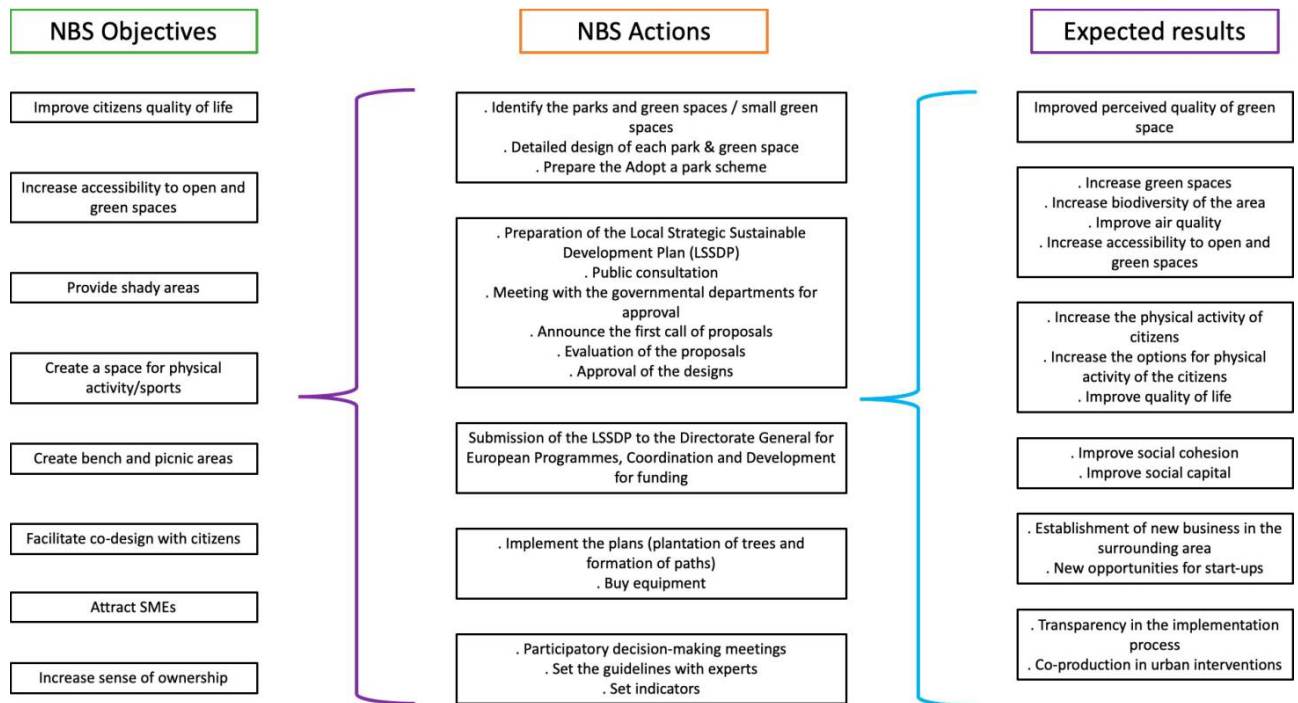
NBS Objectives

Improve citizens quality of life

Increase accessibility to open and green spaces

Provide shady areas

Create a space for physical activity/sports

Create bench and picnic areas

Facilitate co-design with citizens

Attract SMEs

Increase sense of ownership

NBS Actions

. Identify the parks and green spaces / small green spaces
. Detailed design of each park & green space
. Prepare the Adopt a park scheme

. Preparation of the Local Strategic Sustainable Development Plan (LSSDP)
. Public consultation
. Meeting with the governmental departments for approval
. Announce the first call of proposals
. Evaluation of the proposals
. Approval of the designs

Submission of the LSSDP to the Directorate General for European Programmes, Coordination and Development for funding

. Implement the plans (plantation of trees and formation of paths)
. Buy equipment

. Participatory decision-making meetings
. Set the guidelines with experts
. Set indicators

Expected results

Improved perceived quality of green space

. Increase green spaces
. Increase biodiversity of the area
. Improve air quality
. Increase accessibility to open and green spaces

. Increase the physical activity of citizens
. Increase the options for physical activity of the citizens
. Improve quality of life

. Improve social cohesion
. Improve social capital

. Establishment of new business in the surrounding area
. New opportunities for start-ups

. Transparency in the implementation process
. Co-production in urban interventions